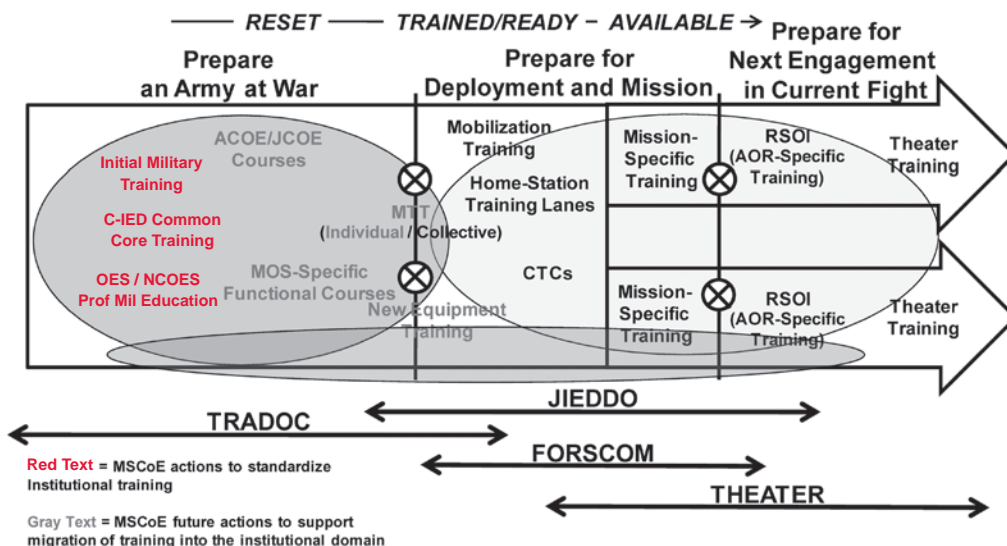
RESET —— TRAINED/READY – AVAILABLE →

Prepare an Army at War

Prepare for Deployment and Mission

Prepare for Next Engagement in Current Fight

Initial Military Training

C-IED Common Core Training

OES / NCOES Prof Mil Education

ACOE/JCOE Courses

MTT (Individual / Collective)

MOS-Specific Functional Courses

New Equipment Training

Mobilization Training

Home-Station Training Lanes

CTCs

Mission-Specific Training

RSOI (AOR-Specific Training)

Theater Training

Mission-Specific Training

RSOI (AOR-Specific Training)

Theater Training

JIEDDO

TRADOC

FORSCOM

THEATER

Red Text = MSCoE actions to standardize Institutional training

Gray Text = MSCoE future actions to support migration of training into the institutional domain